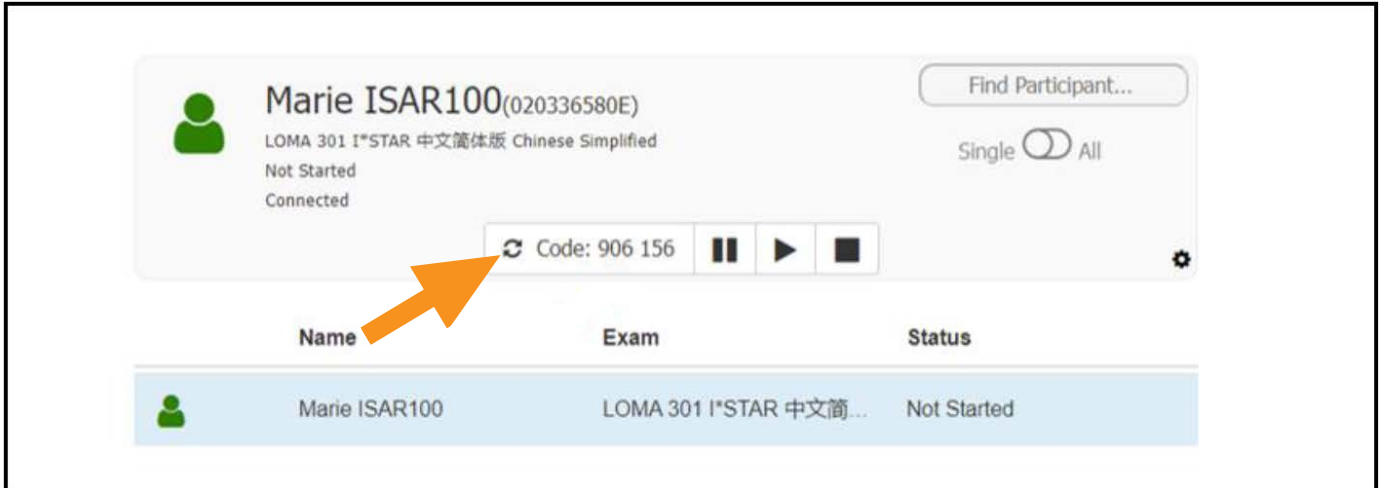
Marie ISAR100(020336580E)
LOMA 301 I*STAR 中文简体版 Chinese Simplified
Not Started
Connected

Find Participant...

Single All

Code: 906 156

| Name | Exam | Status |
|---|---|---|
| Marie ISAR100 | LOMA 301 I*STAR 中文简... | Not Started |